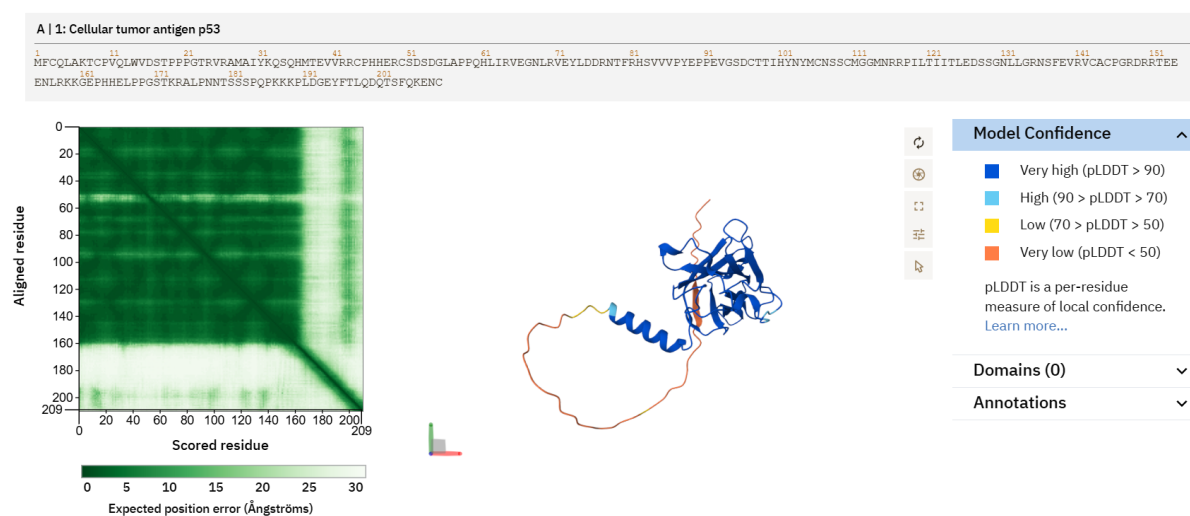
A | 1: Cellular tumor antigen p53

1 11 21 31 41 51 61 71 81 91 101 111 121 131 141 151
MFCQLAKTCPVQLWVDSTPPPGTRVRAMAIYKQSQHMTEVVRRCPHHERCSDSDGLAPPQHLIRVEGNLRVEYLDDRNTFRHSVVVPYEPPEVGSDCTTIHYNYMCNSSCMGGMNRRPILTIITLEDSSGNLLGRNSFEVRVCACPGRDRRTEE
161 171 181 191 201
ENLRKKGEPHHELPPGSTKRALPNNTSSSPQPKKKPLDGEYFTLQDQTSFQKENC

0
20
40
60
80
100
120
140
160
180
200
209
Aligned residue
0 20 40 60 80 100 120 140 160 180 200 209
Scored residue

0 5 10 15 20 25 30
Expected position error (Ångströms)

Model Confidence
Very high (pLDDT > 90)
High (90 > pLDDT > 70)
Low (70 > pLDDT > 50)
Very low (pLDDT < 50)
pLDDT is a per-residue measure of local confidence.
Learn more...

Domains (0)

Annotations